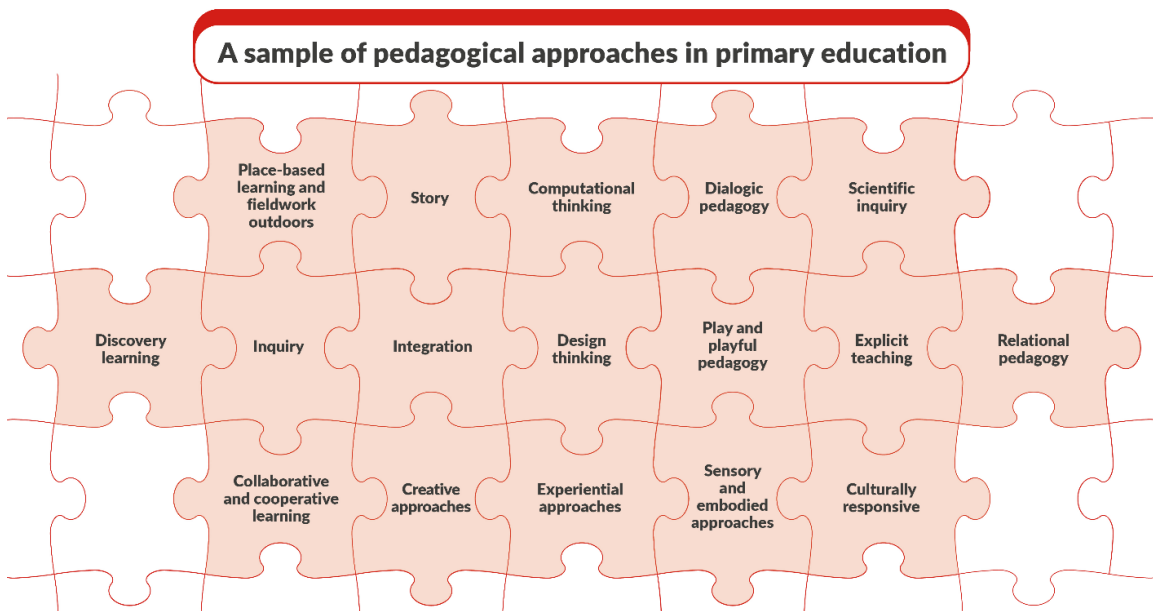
A sample of pedagogical approaches in primary education

Place-based learning and fieldwork outdoors

Story

Computational thinking

Dialogic pedagogy

Scientific inquiry

Discovery learning

Inquiry

Integration

Design thinking

Play and playful pedagogy

Explicit teaching

Relational pedagogy

Collaborative and cooperative learning

Creative approaches

Experiential approaches

Sensory and embodied approaches

Culturally responsive